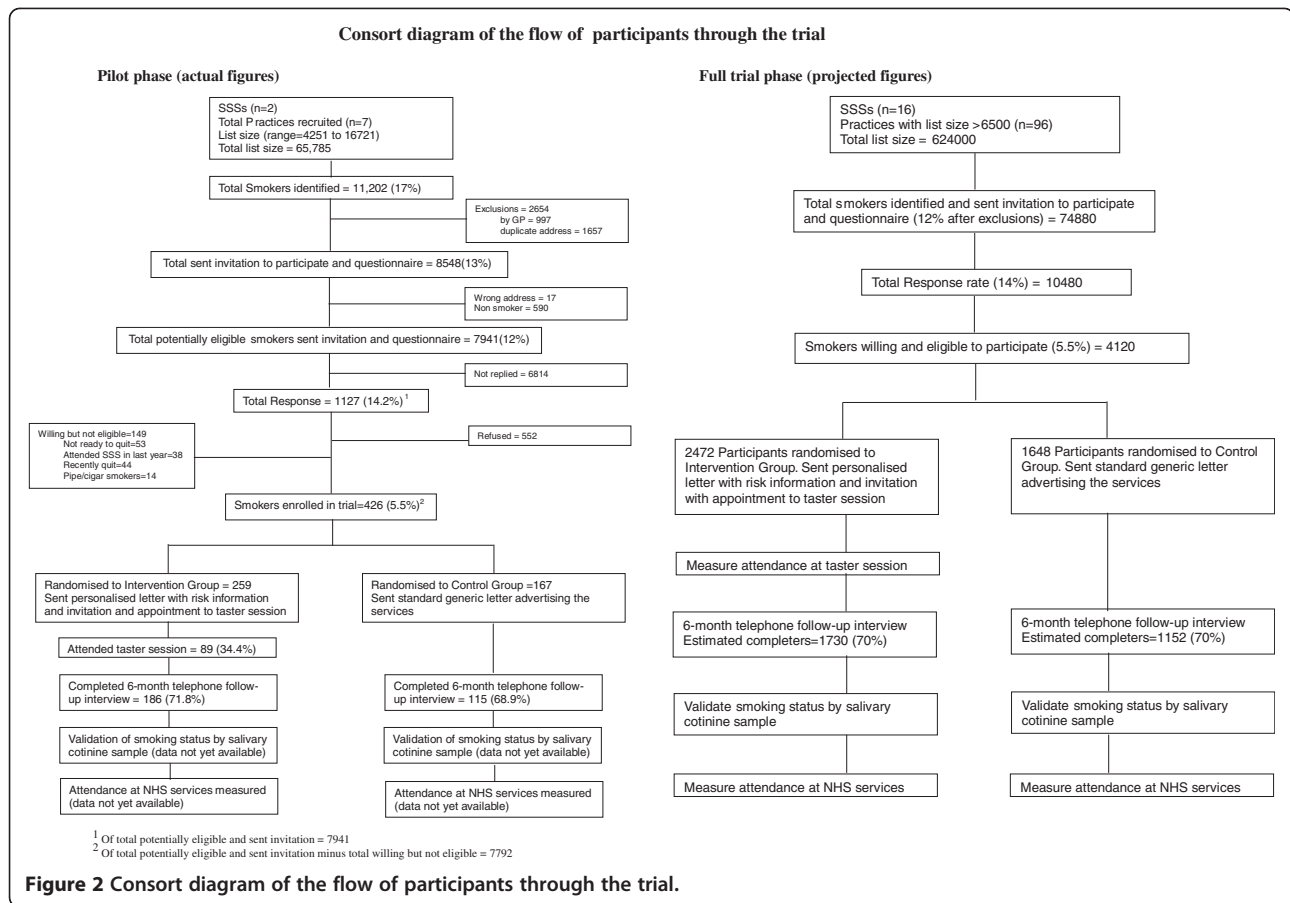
Consort diagram of the flow of participants through the trial

Pilot phase (actual figures)

SSSs (n=2)
Total P ractices recruited (n=7)
List size (range=4251 to 16721)
Total list size = 65,785

Total Smokers identified = 11,202 (17%)

Exclusions = 2654
by GP = 997
duplicate address = 1657

Total sent invitation to participate and questionnaire = 8548(13%)

Wrong address = 17
Non smoker = 590

Total potentially eligible smokers sent invitation and questionnaire = 7941(12%)

Not replied = 6814

Total Response = 1127 (14.2%)$^1$

Willing but not eligible=149
Not ready to quit=53
Attended SSS in last year=38
Recently quit=44
Pipe/cigar smokers=14

Refused = 552

Smokers enrolled in trial=426 (5.5%)$^2$

Randomised to Intervention Group = 259
Sent personalised letter with risk information and invitation and appointment to taster session

Attended taster session = 89 (34.4%)

Completed 6-month telephone follow-up interview = 186 (71.8%)

Validation of smoking status by salivary cotinine sample (data not yet available)

Attendance at NHS services measured (data not yet available)

Randomised to Control Group =167
Sent standard generic letter advertising the services

Completed 6-month telephone follow-up interview = 115 (68.9%)

Validation of smoking status by salivary cotinine sample (data not yet available)

Attendance at NHS services measured (data not yet available)

$^1$ Of total potentially eligible and sent invitation = 7941
$^2$ Of total potentially eligible and sent invitation minus total willing but not eligible = 7792

Full trial phase (projected figures)

SSSs (n=16)
Practices with list size >6500 (n=96)
Total list size = 624000

Total smokers identified and sent invitation to participate and questionnaire (12% after exclusions) = 74880

Total Response rate (14%) = 10480

Smokers willing and eligible to participate (5.5%) = 4120

2472 Participants randomised to Intervention Group. Sent personalised letter with risk information and invitation with appointment to taster session

Measure attendance at taster session

6-month telephone follow-up interview
Estimated completers=1730 (70%)

Validate smoking status by salivary cotinine sample

Measure attendance at NHS services

1648 Participants randomised to Control Group. Sent standard generic letter advertising the services

6-month telephone follow-up interview
Estimated completers=1152 (70%)

Validate smoking status by salivary cotinine sample

Measure attendance at NHS services

Figure 2 Consort diagram of the flow of participants through the trial.